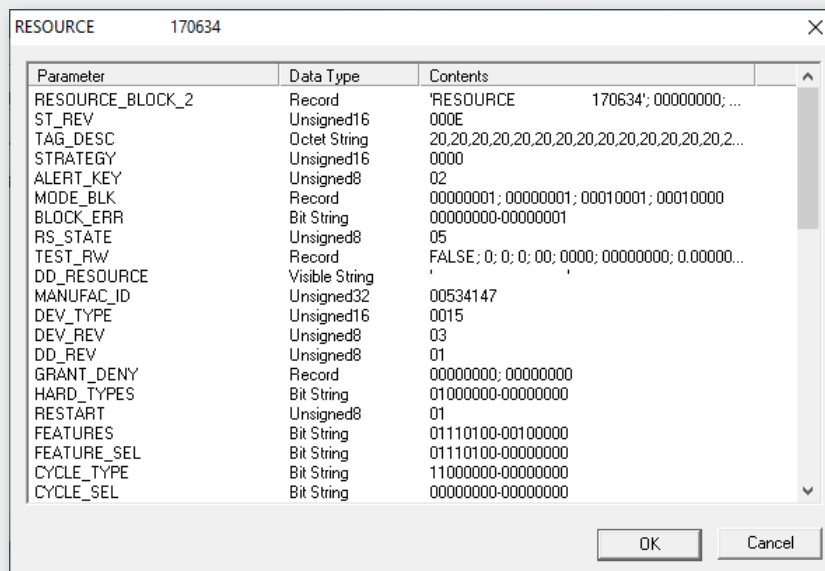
RESOURCE 170634

| Parameter | Data Type | Contents |
|---|---|---|
| RESOURCE_BLOCK_2 | Record | 'RESOURCE 170634'; 00000000; ... |
| ST_REV | Unsigned16 | 000E |
| TAG_DESC | Octet String | 20,20,20,20,20,20,20,20,20,20,20,20,20,20,2... |
| STRATEGY | Unsigned16 | 0000 |
| ALERT_KEY | Unsigned8 | 02 |
| MODE_BLK | Record | 00000001; 00000001; 00010001; 00010000 |
| BLOCK_ERR | Bit String | 00000000-00000001 |
| RS_STATE | Unsigned8 | 05 |
| TEST_RW | Record | FALSE; 0; 0; 0; 00; 0000; 00000000; 0.00000... |
| DD_RESOURCE | Visible String | ' ' |
| MANUFAC_ID | Unsigned32 | 00534147 |
| DEV_TYPE | Unsigned16 | 0015 |
| DEV_REV | Unsigned8 | 03 |
| DD_REV | Unsigned8 | 01 |
| GRANT_DENY | Record | 00000000; 00000000 |
| HARD_TYPES | Bit String | 01000000-00000000 |
| RESTART | Unsigned8 | 01 |
| FEATURES | Bit String | 01110100-00100000 |
| FEATURE_SEL | Bit String | 01110100-00000000 |
| CYCLE_TYPE | Bit String | 11000000-00000000 |
| CYCLE_SEL | Bit String | 00000000-00000000 |

OK
Cancel